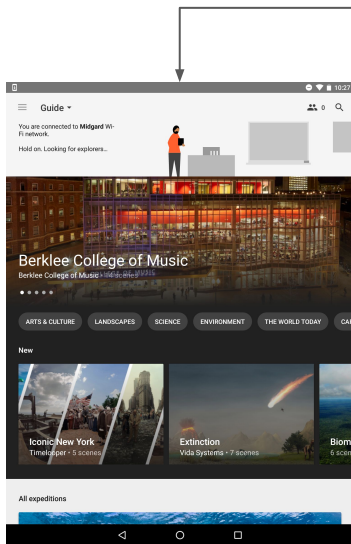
10:27

Guide

0

You are connected to Midgard Wi-Fi network.

Hold on. Looking for explorers...

Berklee College of Music

Berklee College of Music · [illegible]

ARTS & CULTURE

LANDSCAPES

SCIENCE

ENVIRONMENT

THE WORLD TODAY

CA

New

Iconic New York

Timelooper · 5 scenes

Extinction

Vida Systems · 7 scenes

Biom

6 scen

All expeditions